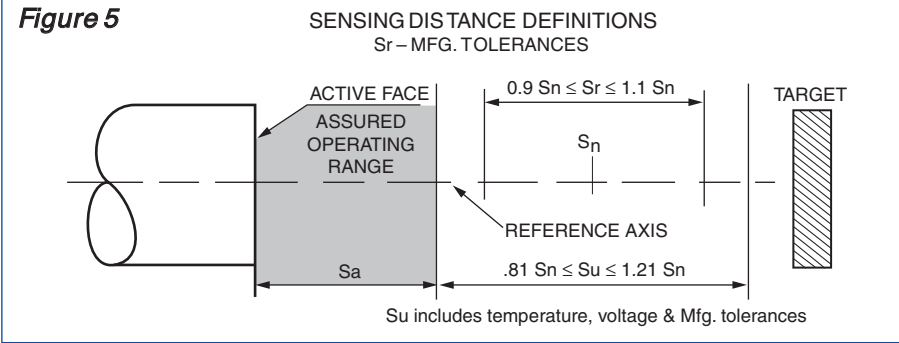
Figure 5

SENSING DISTANCE DEFINITIONS
Sr – MFG. TOLERANCES

ACTIVE FACE

ASSURED OPERATING RANGE

$0.9\ Sn \leq Sr \leq 1.1\ Sn$

TARGET

$S_n$

REFERENCE AXIS

Sa

$.81\ Sn \leq Su \leq 1.21\ Sn$

Su includes temperature, voltage & Mfg. tolerances